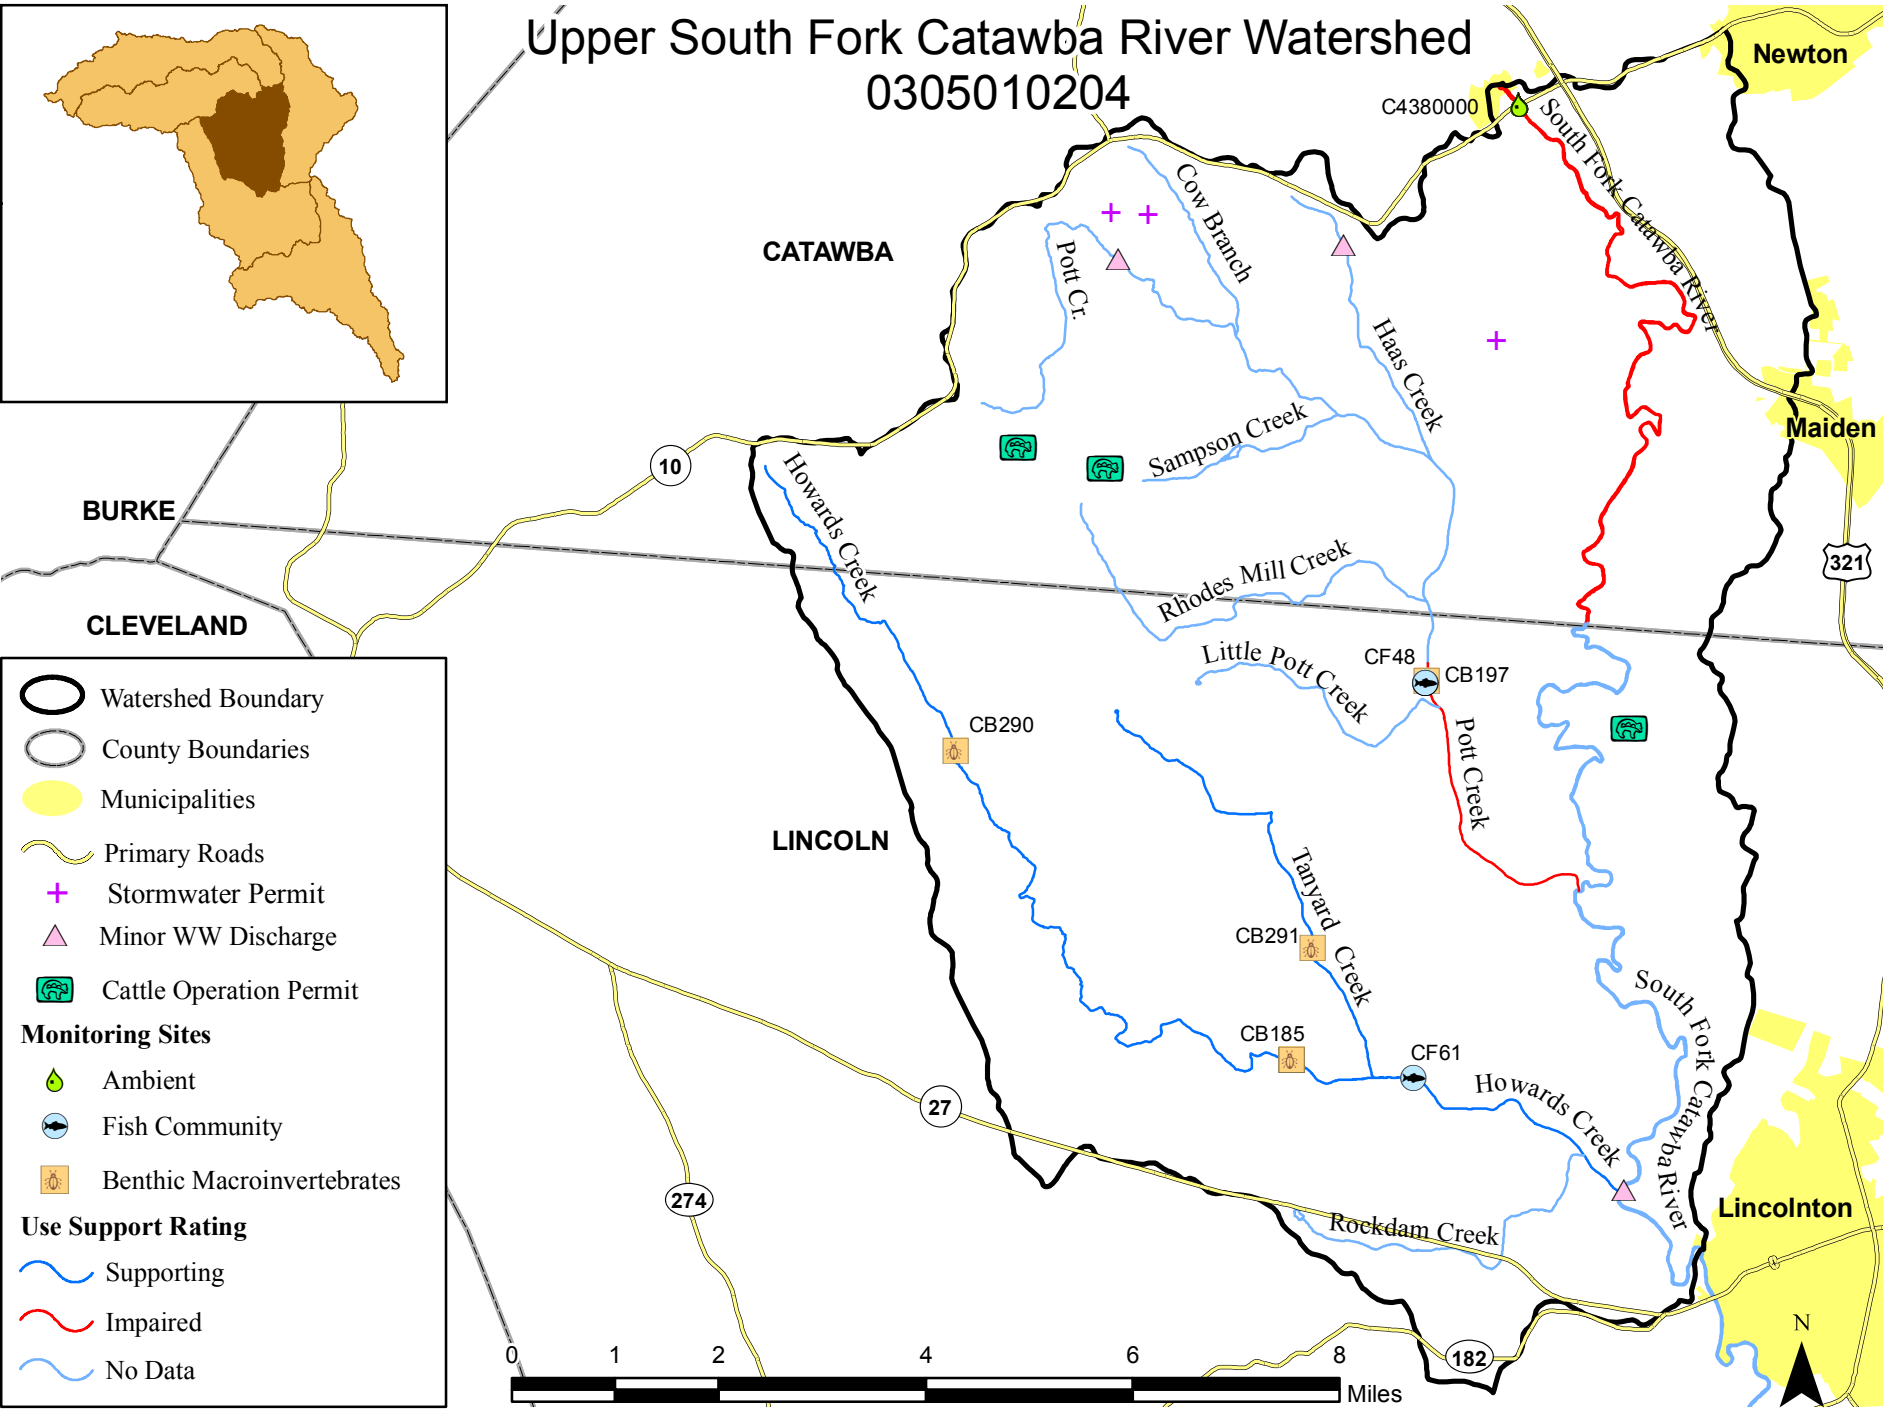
Upper South Fork Catawba River Watershed
03050102 04

Newton

C4380000

South Fork Catawba River

CATAWBA

Cow Branch

Pott Cr.

Haas Creek

Maiden

Sampson Creek

10

BURKE

Howards Creek

Rhodes Mill Creek

321

CLEVELAND

Little Pott Creek

CF48

CB197

Pott Creek

CB290

LINCOLN

Tanyard Creek

CB291

South Fork Catawba River

CB185

CF61

Howards Creek

27

274

Rockdam Creek

Lincolnton

182

0 1 2 4 6 8 Miles

N

Watershed Boundary
County Boundaries
Municipalities
Primary Roads
Stormwater Permit
Minor WW Discharge
Cattle Operation Permit
Monitoring Sites
Ambient
Fish Community
Benthic Macroinvertebrates
Use Support Rating
Supporting
Impaired
No Data